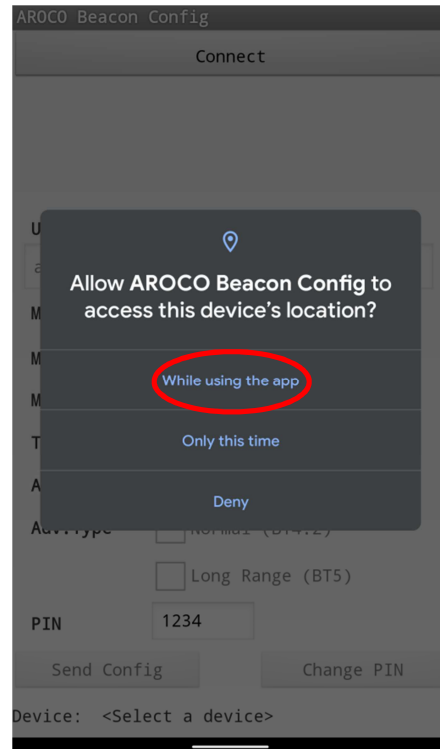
AROCO Beacon Config

Connect

U

a

M

M

M

T

A

Adv.Type

Allow **AROCO Beacon Config** to access this device's location?

While using the app

Only this time

Deny

Normal (BT4.2)

Long Range (BT5)

PIN 1234

Send Config

Change PIN

Device: <Select a device>